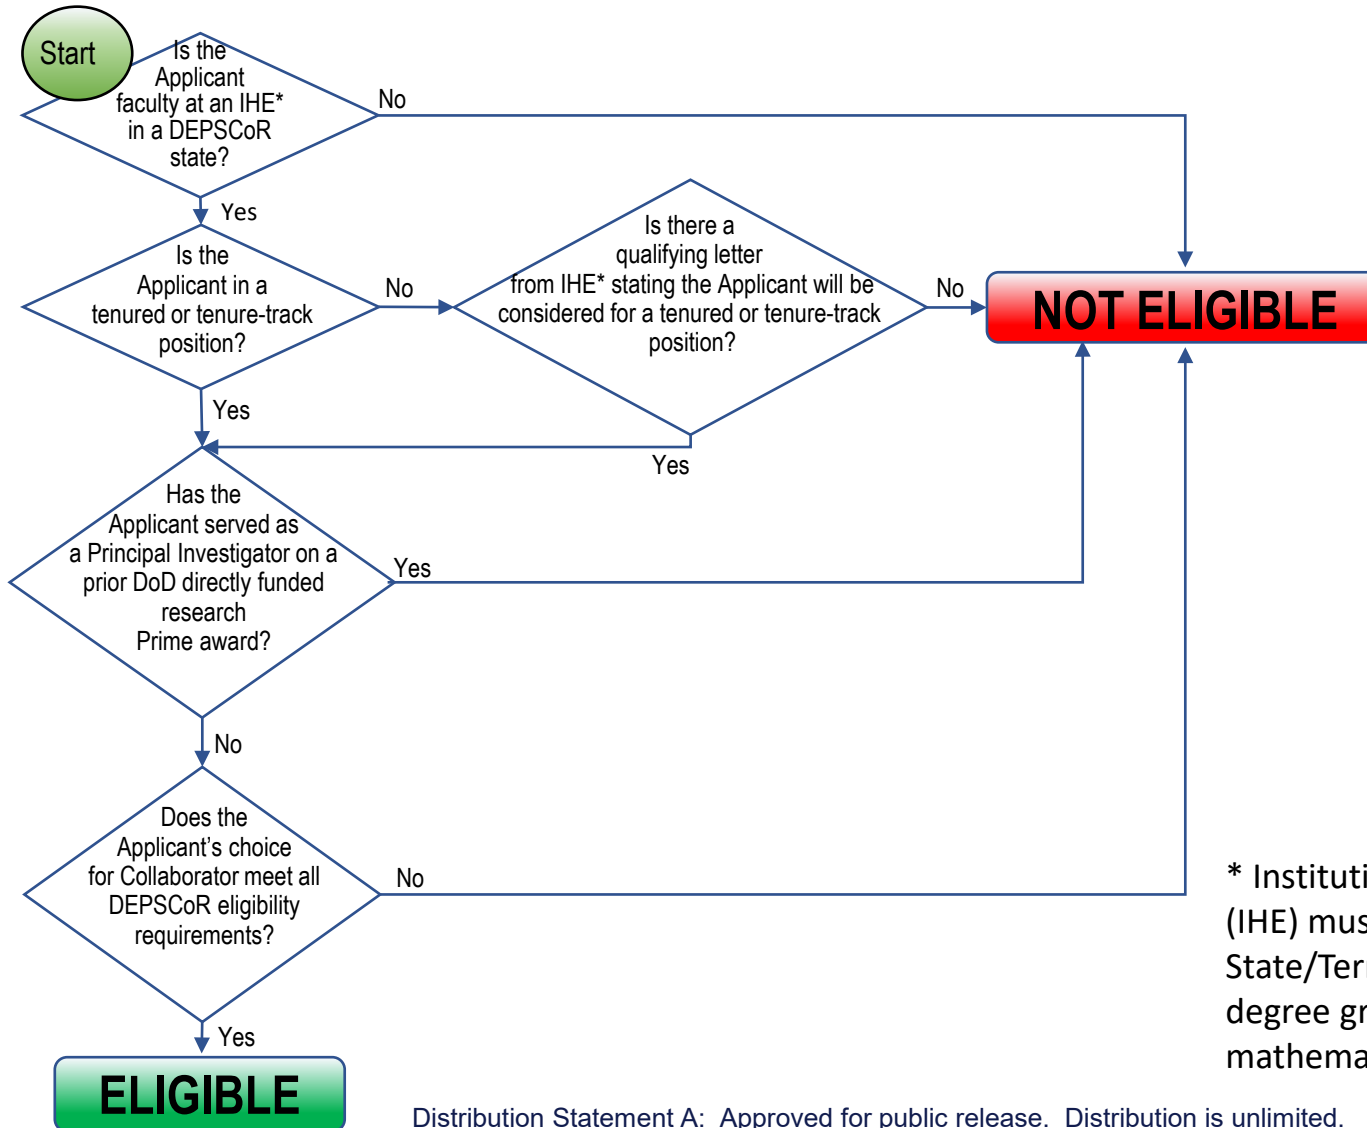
Start

Is the Applicant faculty at an IHE* in a DEPSCoR state?

No

Yes

Is the Applicant in a tenured or tenure-track position?

No

Is there a qualifying letter from IHE* stating the Applicant will be considered for a tenured or tenure-track position?

No

NOT ELIGIBLE

Yes

Yes

Has the Applicant served as a Principal Investigator on a prior DoD directly funded research Prime award?

Yes

No

Does the Applicant's choice for Collaborator meet all DEPSCoR eligibility requirements?

No

Yes

ELIGIBLE

* Instituti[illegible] (IHE) mus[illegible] State/Ter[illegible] degree gr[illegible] mathema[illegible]

Distribution Statement A: Approved for public release. Distribution is unlimited.